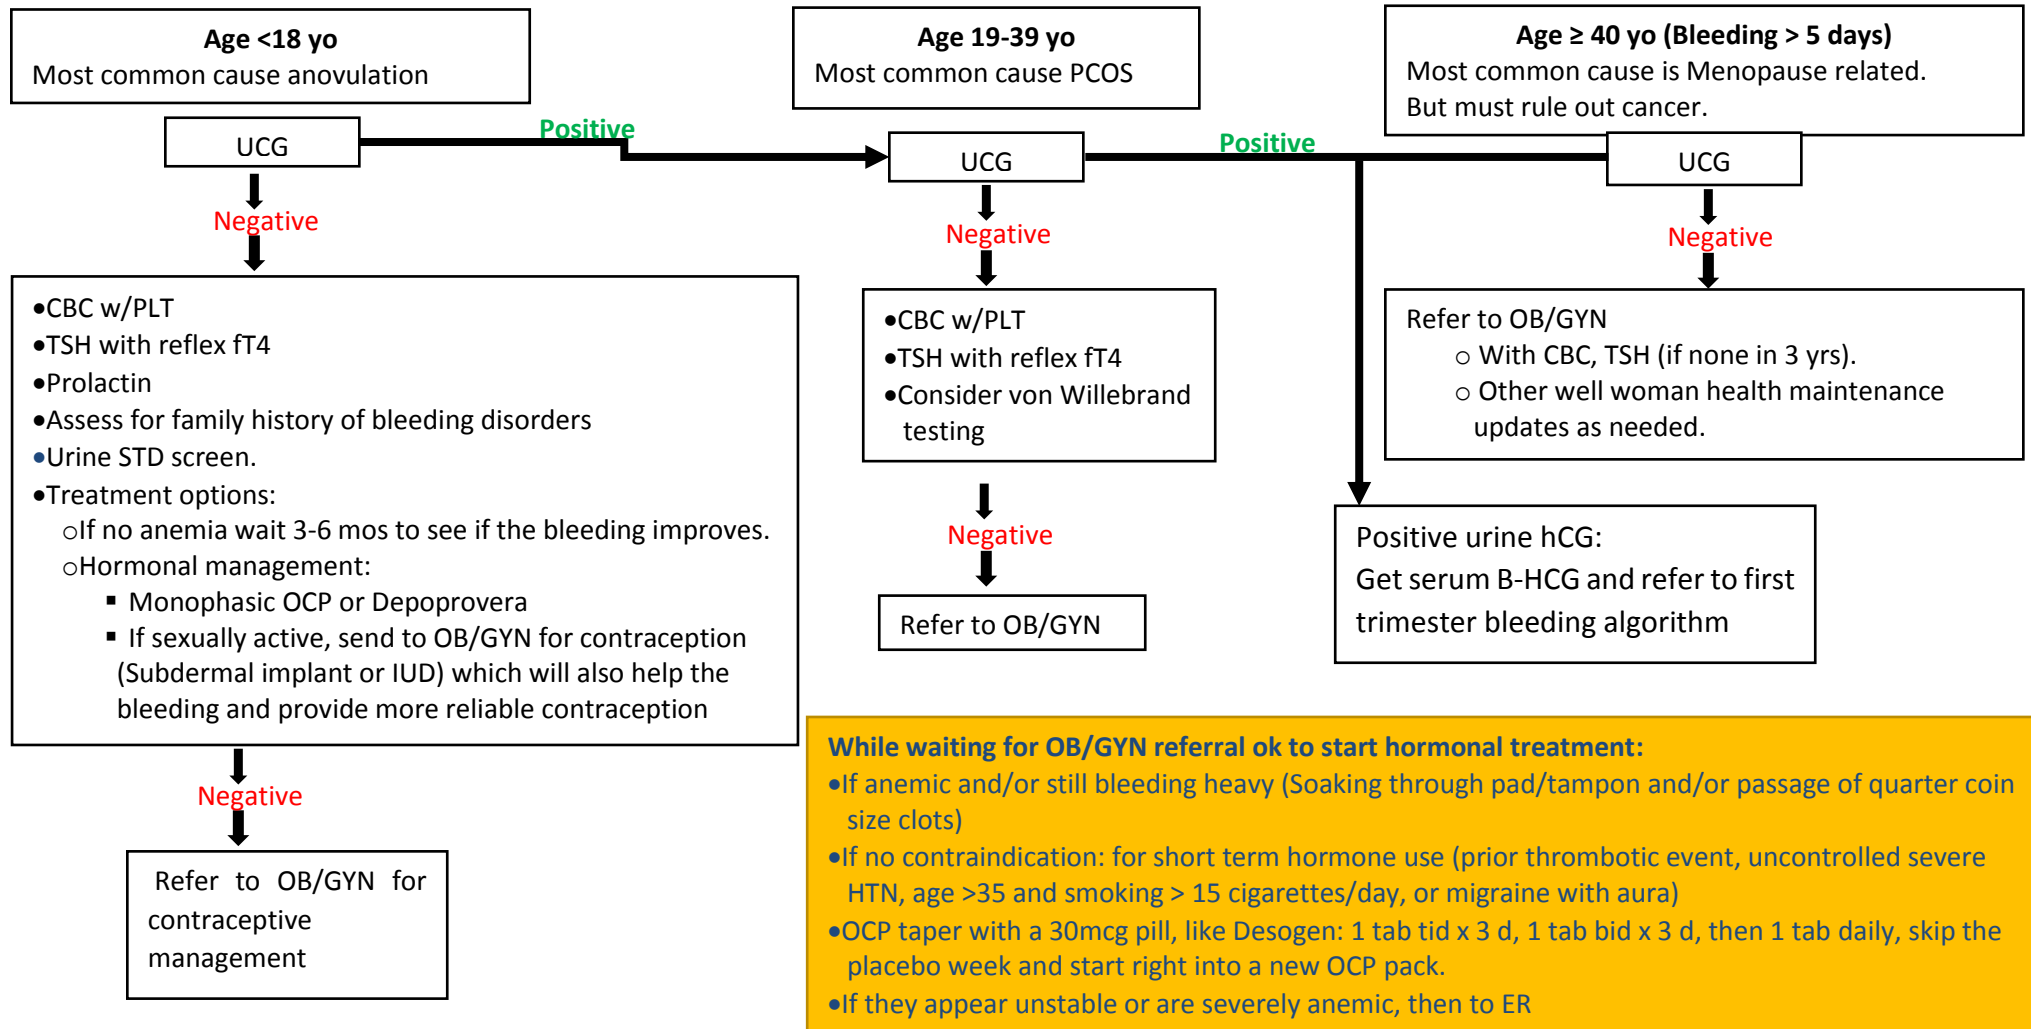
**Age <18 yo**
Most common cause anovulation

**Age 19-39 yo**
Most common cause PCOS

**Age ≥ 40 yo (Bleeding > 5 days)**
Most common cause is Menopause related.
But must rule out cancer.

UCG

Positive

UCG

Positive

UCG

Negative

Negative

Negative

•CBC w/PLT
•TSH with reflex fT4
•Prolactin
•Assess for family history of bleeding disorders
•Urine STD screen.
•Treatment options:
○If no anemia wait 3-6 mos to see if the bleeding improves.
○Hormonal management:
▪ Monophasic OCP or Depoprovera
▪ If sexually active, send to OB/GYN for contraception (Subdermal implant or IUD) which will also help the bleeding and provide more reliable contraception

•CBC w/PLT
•TSH with reflex fT4
•Consider von Willebrand testing

Refer to OB/GYN
○ With CBC, TSH (if none in 3 yrs).
○ Other well woman health maintenance updates as needed.

Negative

Refer to OB/GYN

Positive urine hCG:
Get serum B-HCG and refer to first trimester bleeding algorithm

Negative

Refer to OB/GYN for contraceptive management

**While waiting for OB/GYN referral ok to start hormonal treatment:**
•If anemic and/or still bleeding heavy (Soaking through pad/tampon and/or passage of quarter coin size clots)
•If no contraindication: for short term hormone use (prior thrombotic event, uncontrolled severe HTN, age >35 and smoking > 15 cigarettes/day, or migraine with aura)
•OCP taper with a 30mcg pill, like Desogen: 1 tab tid x 3 d, 1 tab bid x 3 d, then 1 tab daily, skip the placebo week and start right into a new OCP pack.
•If they appear unstable or are severely anemic, then to ER